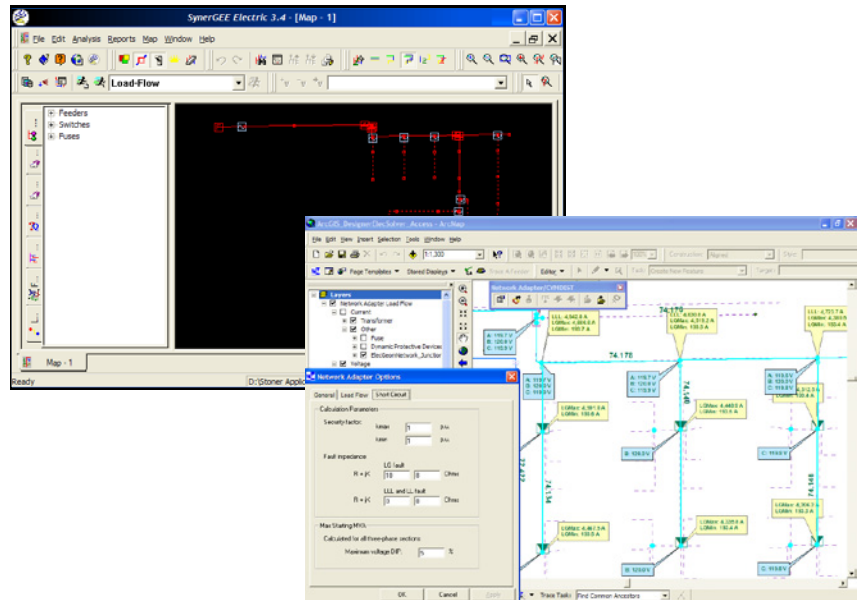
SynerGEE Electric 3.4 - [Map - 1]

File Edit Analysis Reports Map Window Help

Load-Flow

Feeders
Switches
Fuses

Map - 1

Ready

D:\Stoner Applic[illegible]

ArcGIS_Designer\DecSolver_Access - ArcMap

File Edit View Insert Selection Tools Window Help

1:1,300

Construction: Normal

Page Templates ▾ Stored Displays ▾

Editor ▾

Task: Create New Feature

Target:

Layers
Network Adapter Load Flow
Current
Transformer
Other
Fuse
DynamicProtectiveDevice
ElecBeamNetwork_Junction
Voltage

Network Adapter/CYMDIST

Network Adapter Options

General Load Flow Short Circuit

Calculation Parameters

Severity factor

kmax 1 p.u.
kmin 1 p.u.

Fault impedance

LG fault
R + jX 10 0 Ohms

LLL and LL fault
R + jX 0 0 Ohms

Max Starting MVA

Calculated for all three-phase sections

Maximum voltage DIP: 5 %

OK Cancel Apply

T4.178
T4.178
74.548
74.548
74.14
77.422

A: 119.7 V
B: 120.0 V
C: 119.8 V

LLL: 4,542.8 A
LGMax: 4,898.8 A
LGMin: 150.7 A

LLL: 4,630.6 A
LGMax: 4,910.2 A
LGMin: 150.8 A

LLL: 4,723.7 A
LGMax: 4,360.9 A
LGMin: 150.4 A

A: 119.7 V
B: 120.0 V
C: 119.8 V

LGMax: 4,181.3 A
LGMin: 150.6 A

LGMax: 4,400.5 A
LGMin: 150.6 A

B: 120.0 V

LGMax: 4,46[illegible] A
LGMin: 150.5 A

LGMax: 4,335.8 A
LGMin: 150.4 A

LGMax: 4,304.3 A
LGMin: 150.2 A

B: 120.0 V

C: 119.8 V

Trace Tasks: Find Common Ancestors